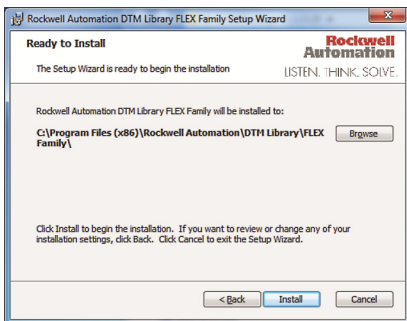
Rockwell Automation DTM Library FLEX Family Setup Wizard

Ready to Install

The Setup Wizard is ready to begin the installation

Rockwell Automation

LISTEN. THINK. SOLVE.

Rockwell Automation DTM Library FLEX Family will be installed to:

C:\Program Files (x86)\Rockwell Automation\DTM Library\FLEX Family\

Browse

Click Install to begin the installation. If you want to review or change any of your installation settings, click Back. Click Cancel to exit the Setup Wizard.

< Back

Install

Cancel